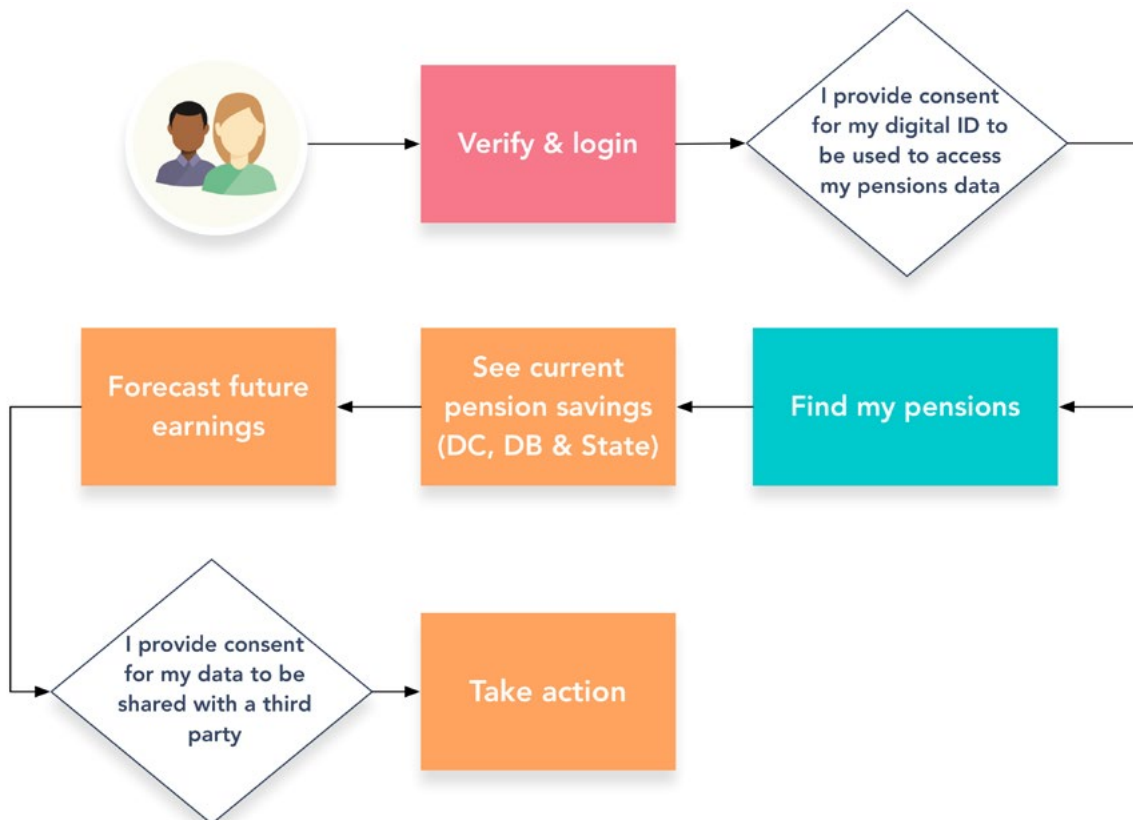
Verify & login

I provide consent for my digital ID to be used to access my pensions data

Find my pensions

See current pension savings (DC, DB & State)

Forecast future earnings

I provide consent for my data to be shared with a third party

Take action